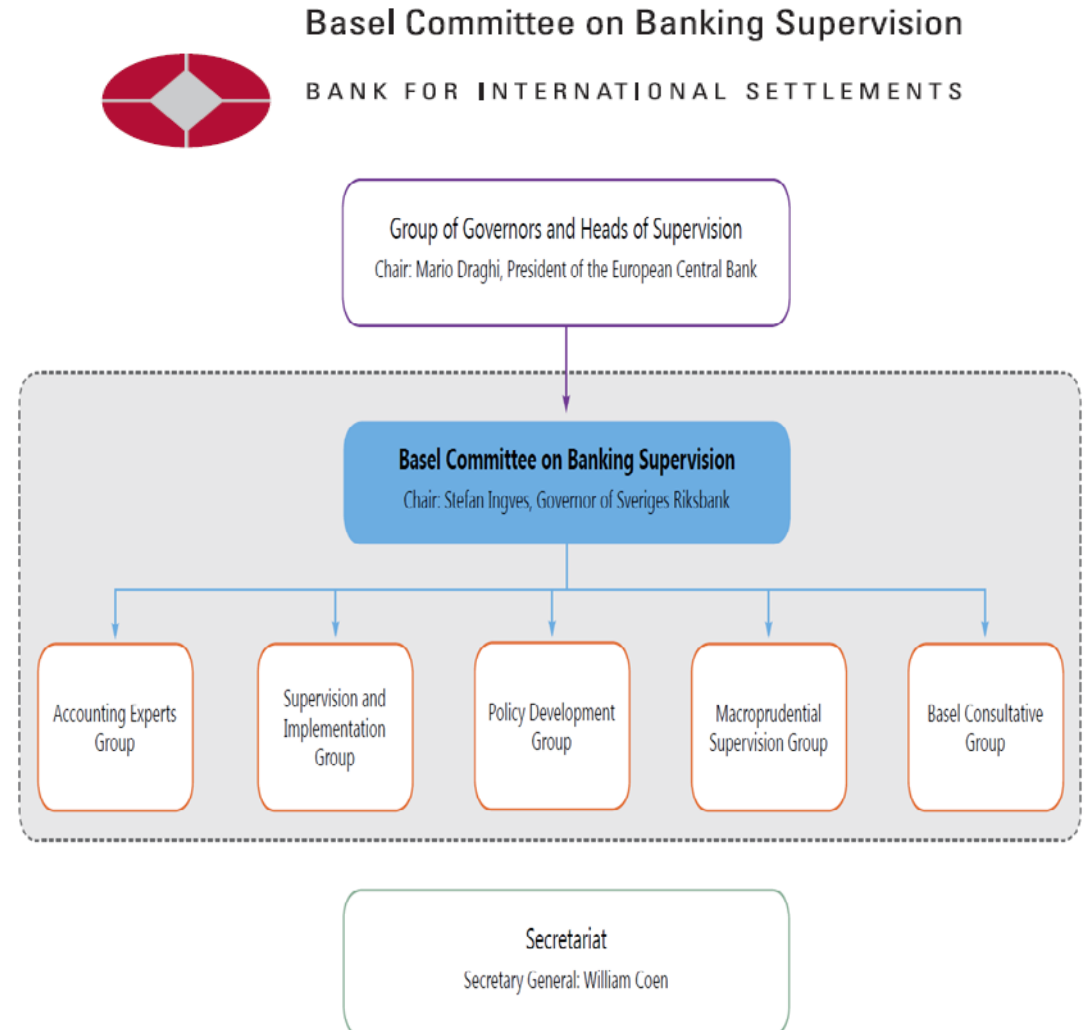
Basel Committee on Banking Supervision

BANK FOR INTERNATIONAL SETTLEMENTS

Group of Governors and Heads of Supervision
Chair: Mario Draghi, President of the European Central Bank

Basel Committee on Banking Supervision
Chair: Stefan Ingves, Governor of Sveriges Riksbank

Accounting Experts Group

Supervision and Implementation Group

Policy Development Group

Macroprudential Supervision Group

Basel Consultative Group

Secretariat
Secretary General: William Coen